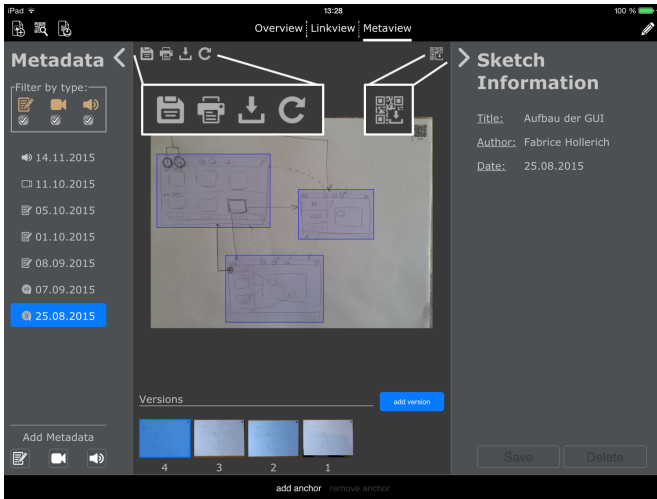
iPad
13:28
100 %

Overview Linkview Metaview

Metadata

Filter by type:

14.11.2015
11.10.2015
05.10.2015
01.10.2015
08.09.2015
07.09.2015
25.08.2015

Add Metadata

Sketch Information

Title: Aufbau der GUI
Author: Fabrice Hollerich
Date: 25.08.2015

Versions
add version

4 3 2 1

Save Delete

add anchor remove anchor